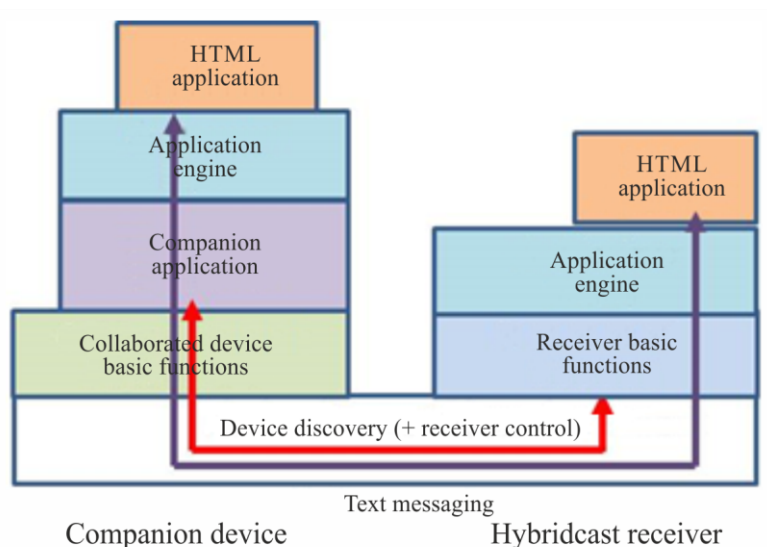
HTML application

Application engine

Companion application

Collaborated device basic functions

HTML application

Application engine

Receiver basic functions

Device discovery (+ receiver control)

Text messaging

Companion device

Hybridcast receiver